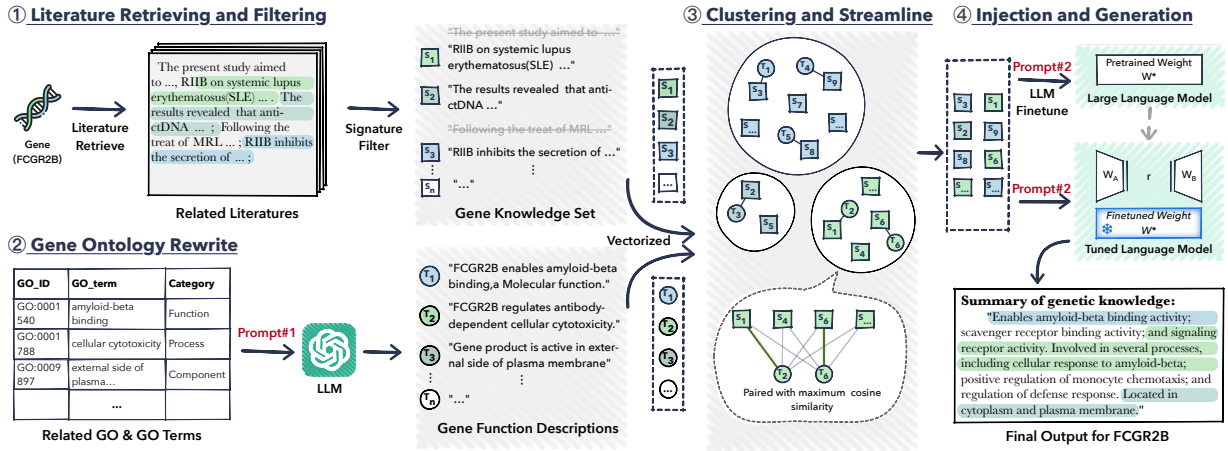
① Literature Retrieving and Filtering

Gene (FCGR2B)

Literature Retrieve

The present study aimed to ..., RIIB on systemic lupus erythematosus(SLE) ... . The results revealed that anti-ctDNA ... ; Following the treat of MRL ... ; RIIB inhibits the secretion of ... ;

Related Literatures

Signature Filter

"The present study aimed to ..."

$S_1$ "RIIB on systemic lupus erythematosus(SLE) ..."

$S_2$ "The results revealed that anti-ctDNA ..."

"Following the treat of MRL ..."

$S_3$ "RIIB inhibits the secretion of ..."

$S_n$ "..."

Gene Knowledge Set

$S_1$ $S_2$ $S_3$ ...

Vectorized

② Gene Ontology Rewrite

| GO_ID | GO_term | Category |
|---|---|---|
| GO:0001540 | amyloid-beta binding | Function |
| GO:0001788 | cellular cytotoxicity | Process |
| GO:0009897 | external side of plasma... | Component |
| | ... | |

Related GO & GO Terms

Prompt#1

LLM

$T_1$ "FCGR2B enables amyloid-beta binding,a Molecular function."

$T_2$ "FCGR2B regulates antibody-dependent cellular plasma cytotoxicity."

$T_3$ "Gene product is active in external side of plasma membrane"

$T_n$ "..."

Gene Function Descriptions

$T_1$ $T_2$ $T_3$ ...

③ Clustering and Streamline

$T_1$ $T_4$ $S_3$ $S_9$ $S_7$ $S_{...}$ $T_5$ $S_{...}$ $S_8$

$S_2$ $T_3$ $S_5$

$S_{...}$ $T_2$ $S_6$ $S_1$ $T_6$ $S_4$

$S_1$ $S_4$ $S_6$ $S_{...}$ $T_2$ $T_6$

Paired with maximum cosine similarity

④ Injection and Generation

$S_3$ $S_1$ $S_2$ $S_9$ $S_8$ $S_6$ $S_{...}$ $S_{...}$

Prompt#2

LLM Finetune

Pretrained Weight W*

Large Language Model

Prompt#2

$W_A$ r $W_B$

Finetuned Weight W*

Tuned Language Model

Summary of genetic knowledge:

"Enables amyloid-beta binding activity; scavenger receptor binding activity; and signaling receptor activity. Involved in several processes, including cellular response to amyloid-beta; positive regulation of monocyte chemotaxis; and regulation of defense response. Located in cytoplasm and plasma membrane."

Final Output for FCGR2B